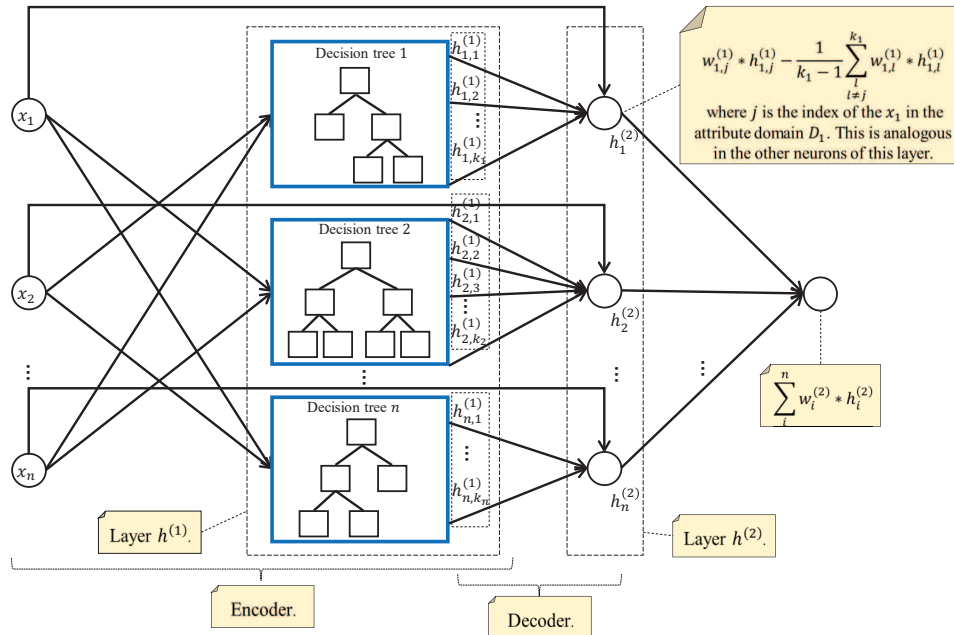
$x_1$

$x_2$

$\vdots$

$x_n$

Decision tree 1

$h_{1,1}^{(1)}$
$h_{1,2}^{(1)}$
$\vdots$
$h_{1,k_1}^{(1)}$

Decision tree 2

$h_{2,1}^{(1)}$
$h_{2,2}^{(1)}$
$h_{2,3}^{(1)}$
$\vdots$
$h_{2,k_2}^{(1)}$

$\vdots$

Decision tree $n$

$h_{n,1}^{(1)}$
$\vdots$
$h_{n,k_n}^{(1)}$

$h_1^{(2)}$

$h_2^{(2)}$

$\vdots$

$h_n^{(2)}$

$\vdots$

$w_{1,j}^{(1)} * h_{1,j}^{(1)} - \frac{1}{k_1 - 1} \sum_{\substack{l \\ l \neq j}}^{k_1} w_{1,l}^{(1)} * h_{1,l}^{(1)}$

where $j$ is the index of the $x_1$ in the attribute domain $D_1$. This is analogous in the other neurons of this layer.

$\sum_{i}^{n} w_i^{(2)} * h_i^{(2)}$

Layer $h^{(1)}$.

Layer $h^{(2)}$.

Encoder.

Decoder.